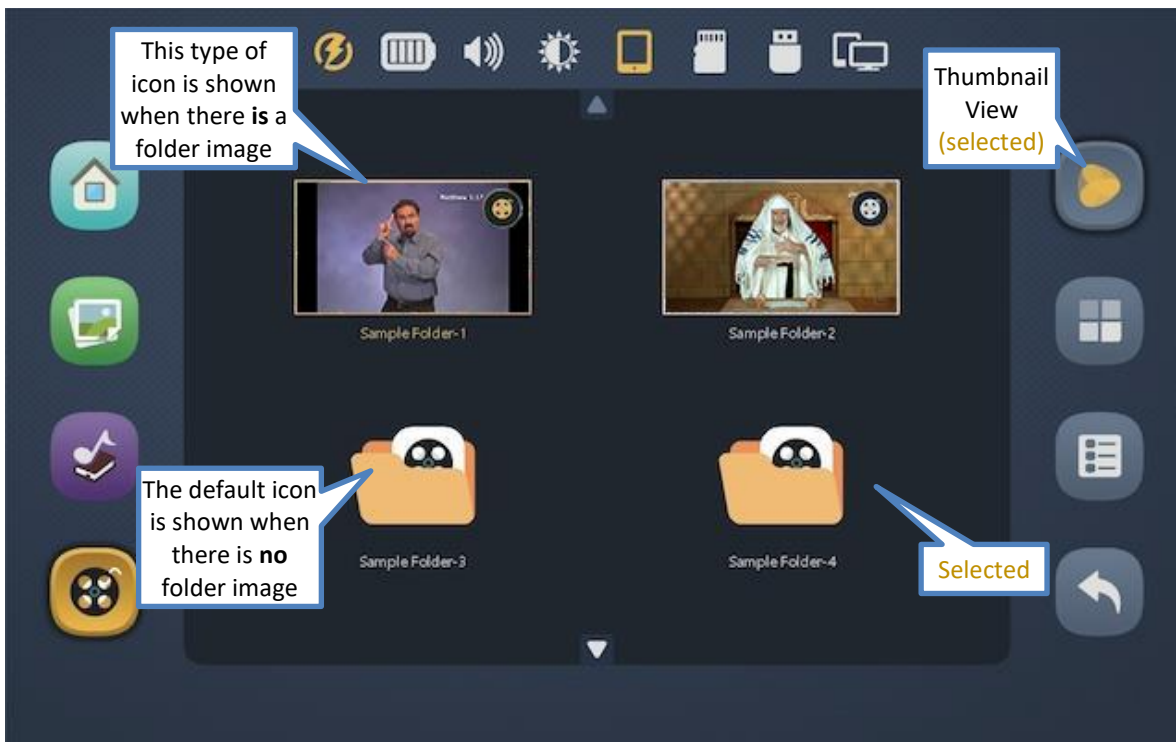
This type of icon is shown when there **is** a folder image

Thumbnail View (selected)

Matthew 1:17

Sample Folder-1

Sample Folder-2

The default icon is shown when there is **no** folder image

Sample Folder-3

Sample Folder-4

Selected